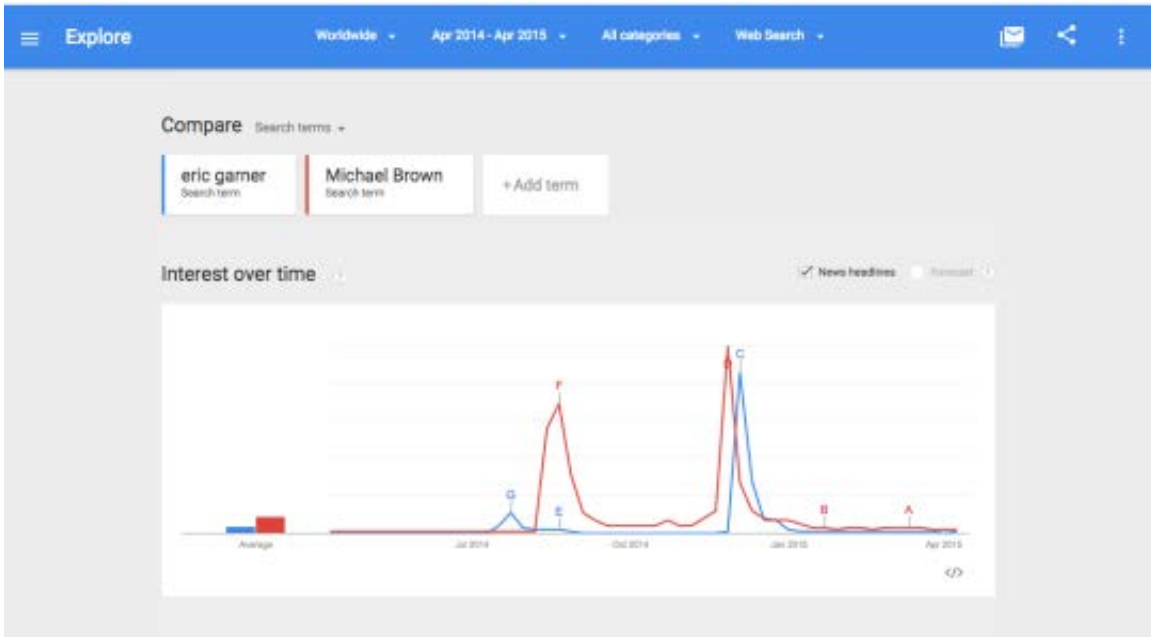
Explore

Worldwide · Apr 2014 - Apr 2015 · All categories · Web Search

Compare Search terms

eric garner
Search term

Michael Brown
Search term

+ Add term

Interest over time

News headlines Forecast

F C G E D B A

Average Jul 2014 Oct 2014 Jan 2015 Apr 2015

</>